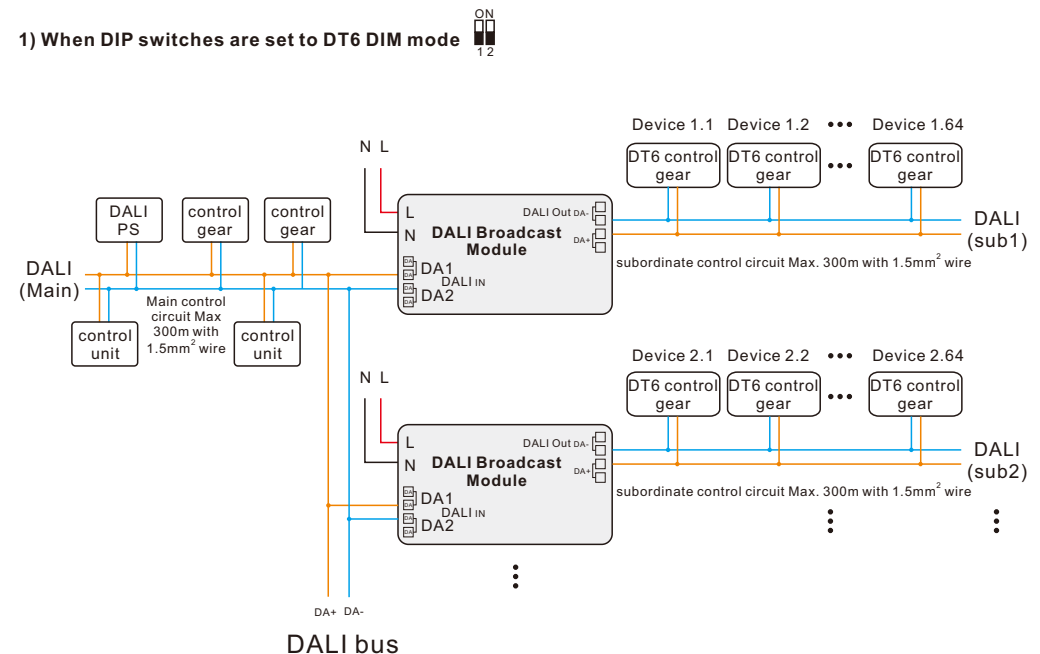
1) When DIP switches are set to DT6 DIM mode

ON
1 2

Device 1.1 Device 1.2 ••• Device 1.64

N L

DT6 control gear

DT6 control gear

•••

DT6 control gear

DALI PS

control gear

control gear

L

N

DALI Out DA-

DA+

DALI Broadcast Module

DALI (sub1)

DALI (Main)

DA

DA

DA1

DALI IN

DA

DA

DA2

subordinate control circuit Max. 300m with 1.5mm$^2$ wire

Main control circuit Max 300m with 1.5mm$^2$ wire

control unit

control unit

Device 2.1 Device 2.2 ••• Device 2.64

N L

DT6 control gear

DT6 control gear

•••

DT6 control gear

L

N

DALI Out DA-

DA+

DALI Broadcast Module

DALI (sub2)

DA

DA

DA1

DALI IN

DA

DA

DA2

subordinate control circuit Max. 300m with 1.5mm$^2$ wire

DA+ DA-

DALI bus